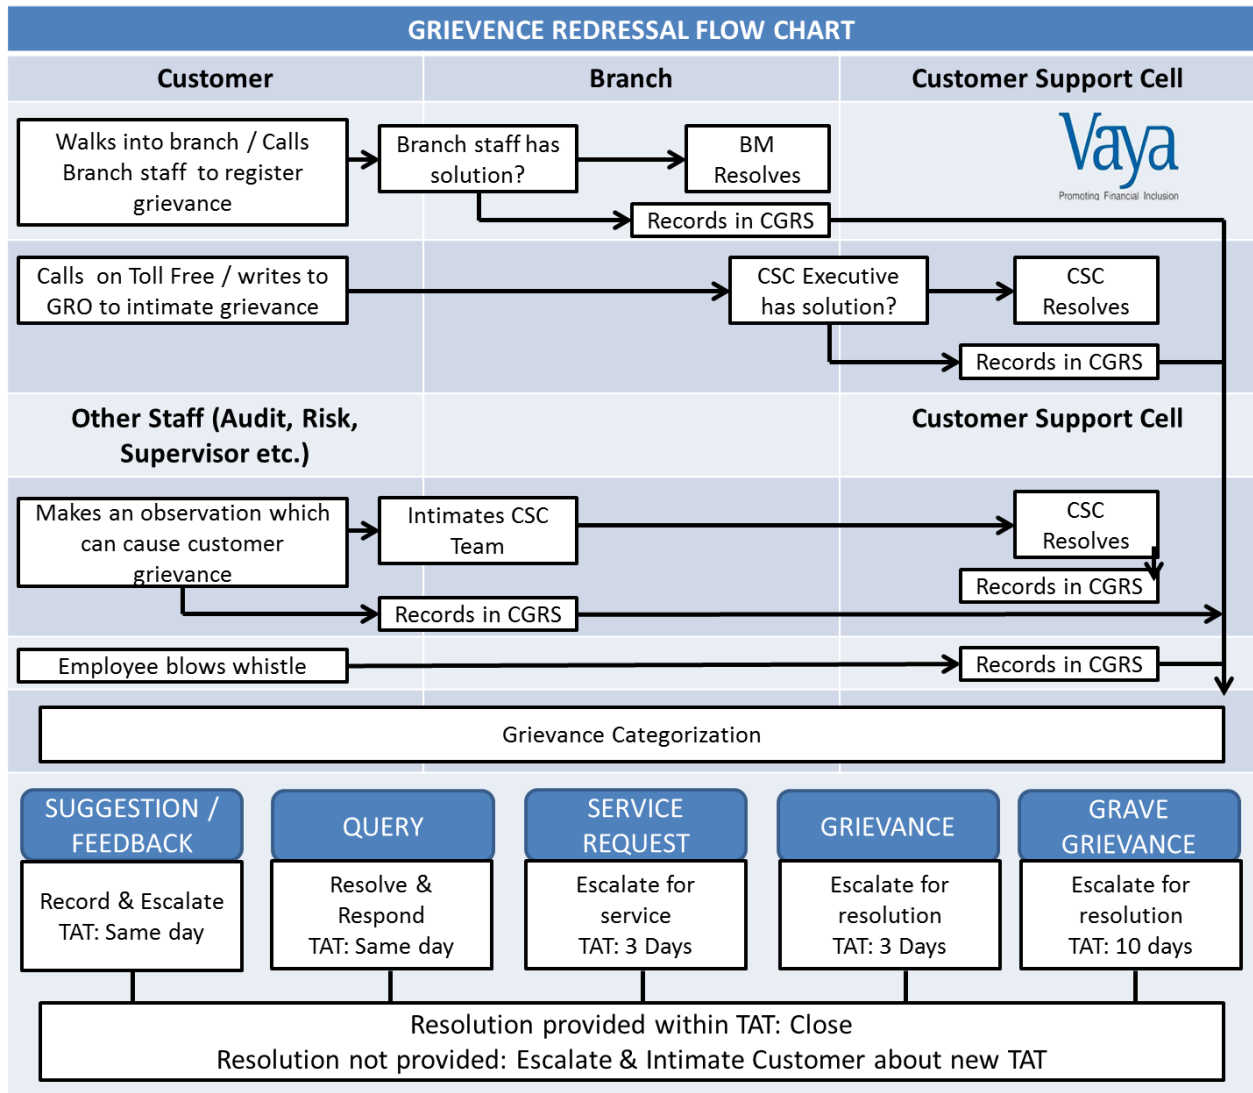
GRIEVENCE REDRESSAL FLOW CHART

Customer

Branch

Customer Support Cell

Vaya
Promoting Financial Inclusion

Walks into branch / Calls Branch staff to register grievance

Branch staff has solution?

BM Resolves

Records in CGRS

Calls on Toll Free / writes to GRO to intimate grievance

CSC Executive has solution?

CSC Resolves

Records in CGRS

Other Staff (Audit, Risk, Supervisor etc.)

Customer Support Cell

Makes an observation which can cause customer grievance

Intimates CSC Team

CSC Resolves

Records in CGRS

Records in CGRS

Employee blows whistle

Records in CGRS

Grievance Categorization

SUGGESTION / FEEDBACK

Record & Escalate
TAT: Same day

QUERY

Resolve & Respond
TAT: Same day

SERVICE REQUEST

Escalate for service
TAT: 3 Days

GRIEVANCE

Escalate for resolution
TAT: 3 Days

GRAVE GRIEVANCE

Escalate for resolution
TAT: 10 days

Resolution provided within TAT: Close
Resolution not provided: Escalate & Intimate Customer about new TAT